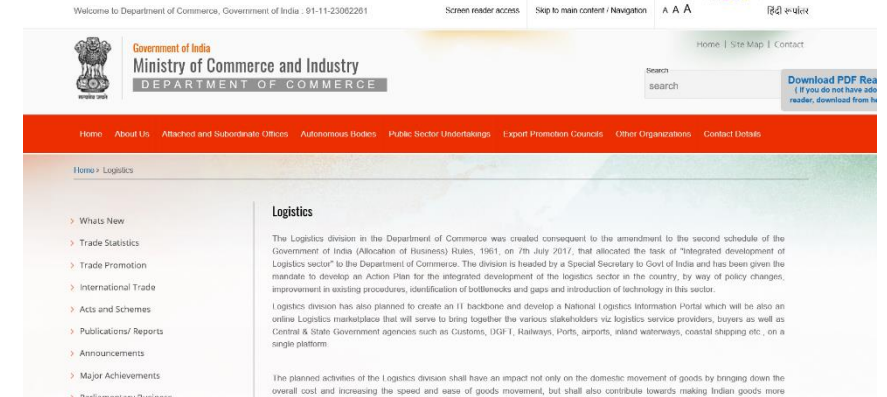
Welcome to Department of Commerce, Government of India : 91-11-23062261

Screen reader access Skip to main content / Navigation A A A हिंदी रूपांतर

सत्यमेव जयते

Government of India
Ministry of Commerce and Industry
DEPARTMENT OF COMMERCE

Home | Site Map | Contact

Search
search

Download PDF Rea
( If you do not have ado
reader, download from he

Home About Us Attached and Subordinate Offices Autonomous Bodies Public Sector Undertakings Export Promotion Councils Other Organizations Contact Details

Home » Logistics

> Whats New
> Trade Statistics
> Trade Promotion
> International Trade
> Acts and Schemes
> Publications/ Reports
> Announcements
> Major Achievements
> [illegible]

Logistics

The Logistics division in the Department of Commerce was created consequent to the amendment to the second schedule of the Government of India (Allocation of Business) Rules, 1961, on 7th July 2017, that allocated the task of "Integrated development of Logistics sector" to the Department of Commerce. The division is headed by a Special Secretary to Govt of India and has been given the mandate to develop an Action Plan for the integrated development of the logistics sector in the country, by way of policy changes, improvement in existing procedures, identification of bottlenecks and gaps and introduction of technology in this sector.

Logistics division has also planned to create an IT backbone and develop a National Logistics Information Portal which will be also an online Logistics marketplace that will serve to bring together the various stakeholders viz logistics service providers, buyers as well as Central & State Government agencies such as Customs, DGFT, Railways, Ports, airports, inland waterways, coastal shipping etc , on a single platform.

The planned activities of the Logistics division shall have an impact not only on the domestic movement of goods by bringing down the overall cost and increasing the speed and ease of goods movement, but shall also contribute towards making Indian goods more